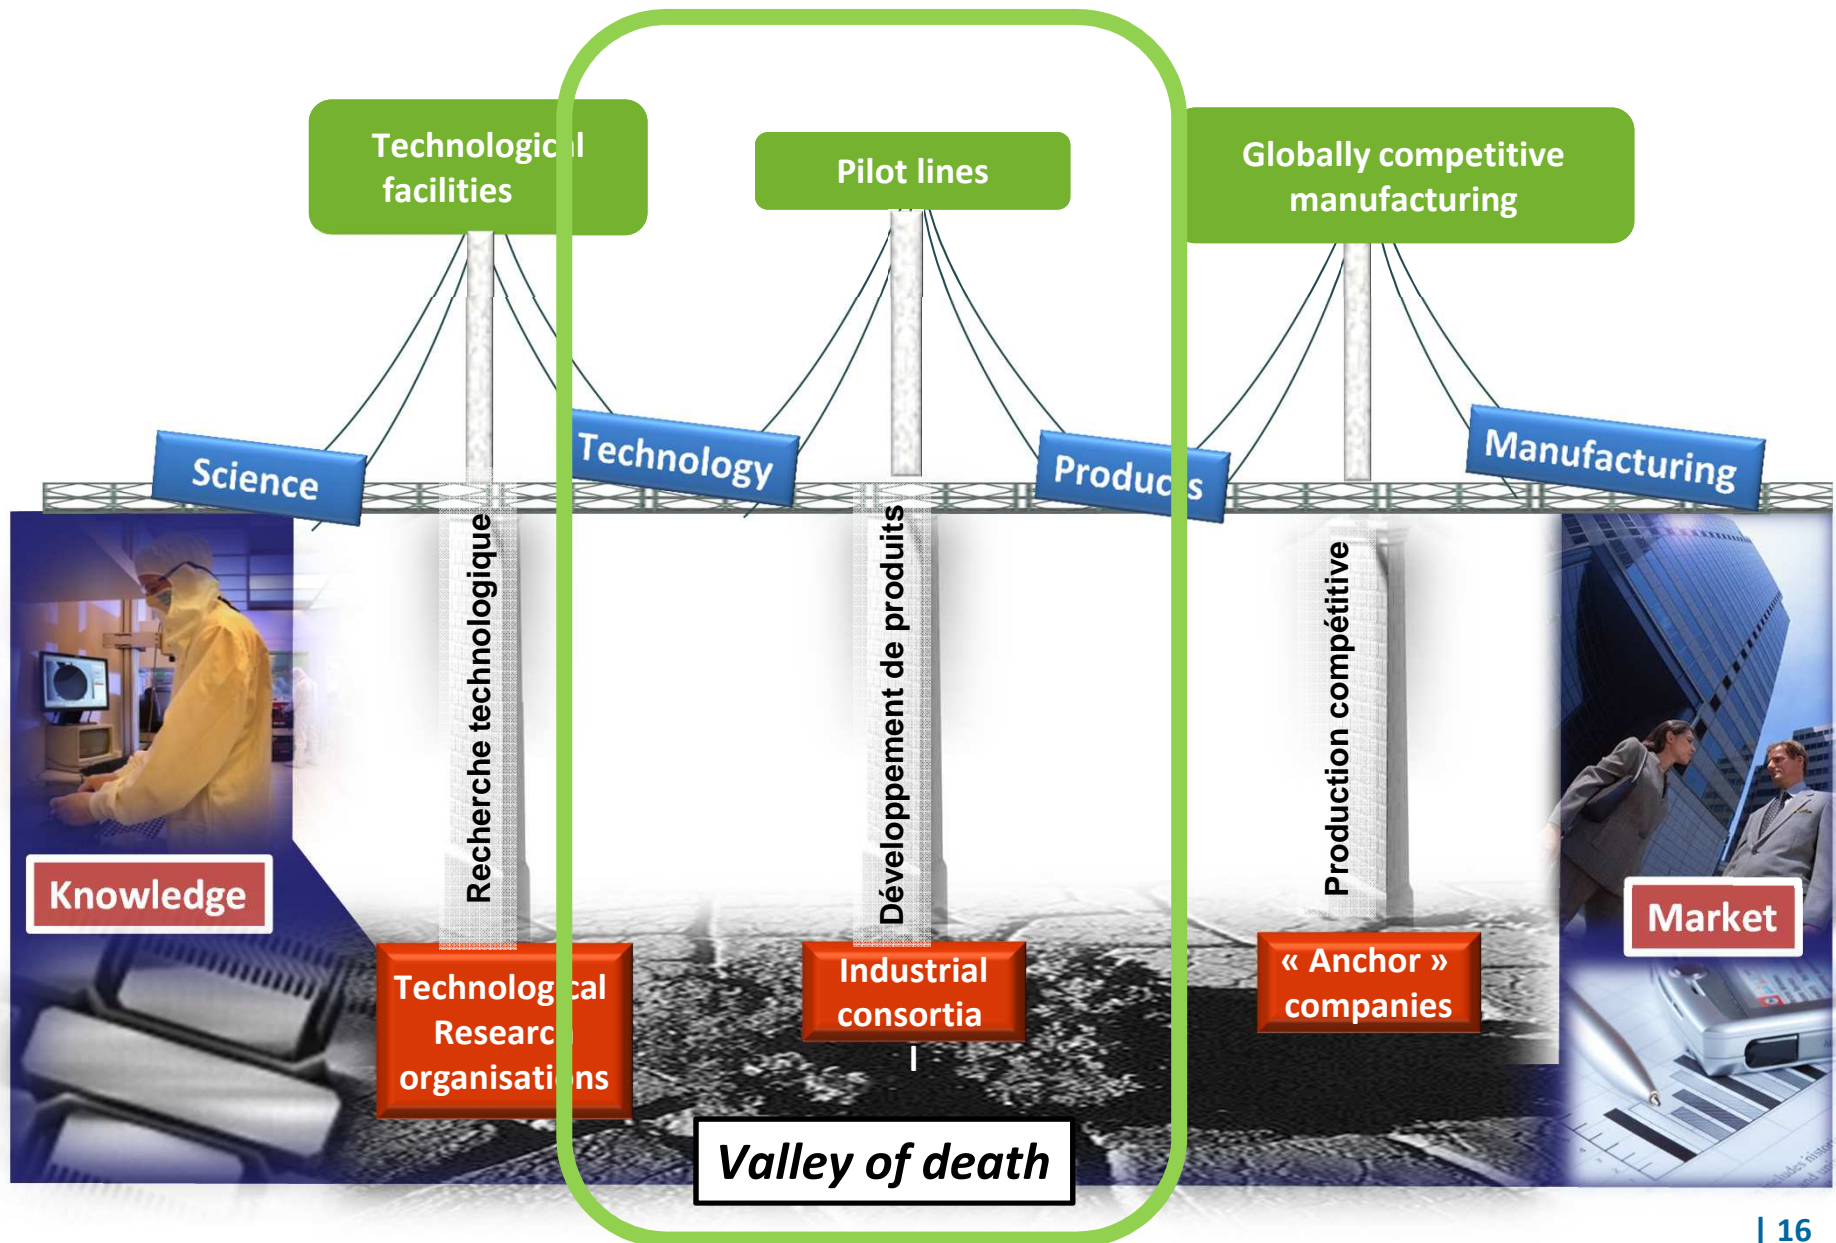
Technologic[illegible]l facilities

Pilot lines

Globally competitive manufacturing

Science

Technology

Produc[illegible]s

Manufacturing

Recherche technologique

Développement de produits

Production compétitive

Knowledge

Market

Technolog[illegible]cal Researc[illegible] organisati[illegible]ns

Industrial consortia

« Anchor » companies

Valley of death

| 16